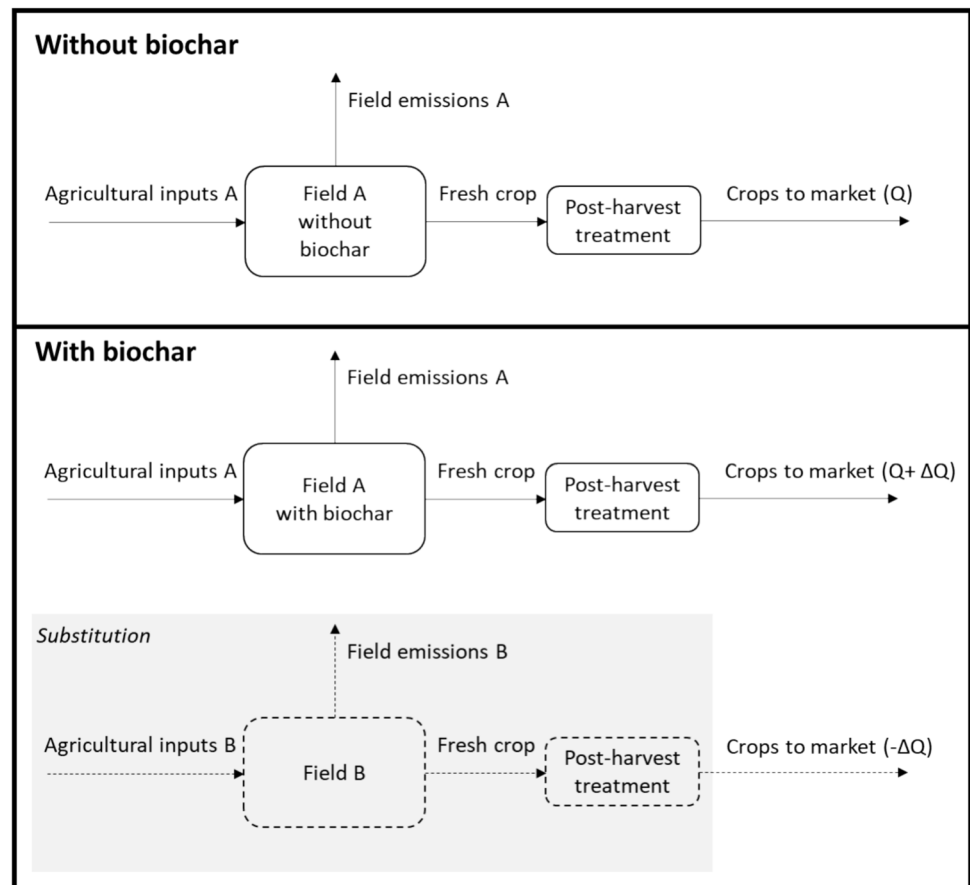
**Without biochar**

Field emissions A

Agricultural inputs A

Field A without biochar

Fresh crop

Post-harvest treatment

Crops to market (Q)

**With biochar**

Field emissions A

Agricultural inputs A

Field A with biochar

Fresh crop

Post-harvest treatment

Crops to market (Q+ ΔQ)

*Substitution*

Field emissions B

Agricultural inputs B

Field B

Fresh crop

Post-harvest treatment

Crops to market (-ΔQ)